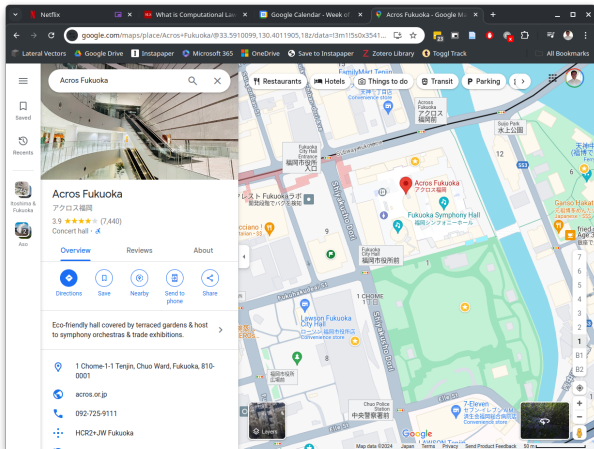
Netflix
What is Computational Lan
Google Calendar - Week of
Acros Fukuoka - Google Ma

google.com/maps/place/Acros+Fukuoka/@33.5910099,130.4011905,18z/data=!3m1!5s0x3541...

Lateral Vectors
Google Drive
Instapaper
Microsoft 365
OneDrive
Save to Instapaper
Zotero Library
Toggl Track
All Bookmarks

Acros Fukuoka

Saved
Recents
Itoshima & Fukuoka
Aso

Restaurants
Hotels
Things to do
Transit
Parking

Acros Fukuoka
アクロス福岡
3.9 ★★★★★ (7,440)
Concert hall ·

Overview
Reviews
About

Directions
Save
Nearby
Send to phone
Share

Eco-friendly hall covered by terraced gardens & host to symphony orchestras & trade exhibitions.

1 Chome-1-1 Tenjin, Chuo Ward, Fukuoka, 810-0001

acros.or.jp

092-725-9111

HCR2+JW Fukuoka

FamilyMart Tenjin
Convenience store
Acros Fukuoka
アクロス福岡
Fukuoka City Hall Entrance
福岡市役所入口
Acros Fukuoka
アクロス福岡
Fukuoka Symphony Hall
福岡シンフォニーホール
Fukuoka City Hall
福岡市役所
Fukuoka City Hall
福岡市役所
Lawson Fukuoka City Hall
Convenience store
1 CHOME
Lawson Fukuoka Station
Convenience store
Chuo Police Station
中央警察署前
7-Eleven
Convenience store
Gamo Hakata
Shiokaze-dori
Shiokaze-dori
12
9
12
553
Layers
Map data ©2024
Japan
Terms
Privacy
Send Product Feedback
50 m
2
1
B1
B2